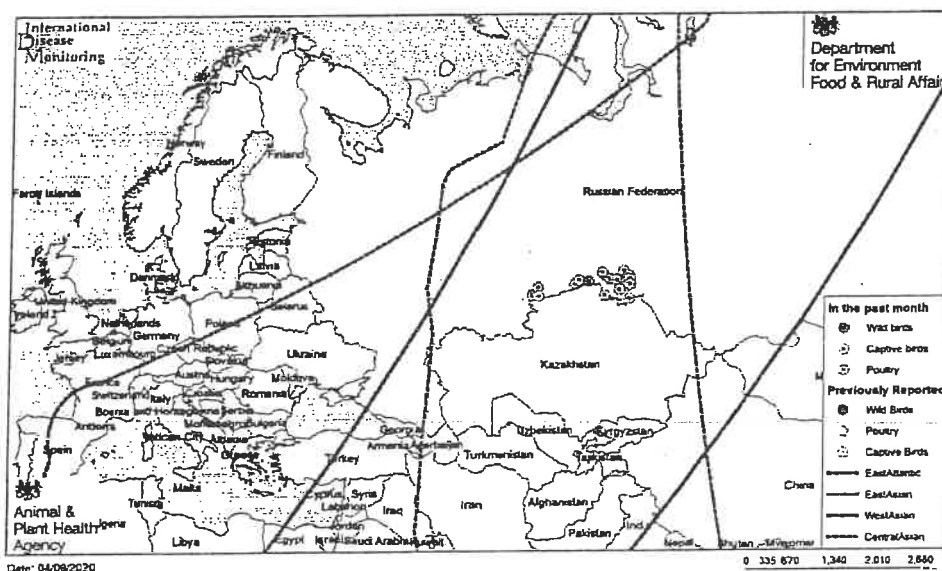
International Disease Monitoring

Department for Environment Food & Rural Affai

Faroe Islands
Norway
Sweden
Finland
Estonia
Latvia
Lithuania
Denmark
United Kingdom
Ireland
Netherlands
Belgium
Germany
Luxembourg
Poland
Belarus
Czech Republic
Slovakia
Ukraine
Austria
Hungary
Moldova
Romania
Switzerland
Italy
Bosnia and Herzegovina
Serbia
Montenegro
Bulgaria
Andorra
Spain
Vatican City
Albania
Greece
Turkey
Georgia
Armenia
Azerbaijan
Malta
Tunisia
Cyprus
Syria
Lebanon
Iraq
Iran
Jordan
Israel
Egypt
Libya
Saudi Arabia
Kuwait
Russian Federation
Kazakhstan
Uzbekistan
Kyrgyzstan
Turkmenistan
Tajikistan
Afghanistan
Pakistan
India
Nepal
Bhutan
Myanmar
China

In the past month
Wild birds
Captive birds
Poultry
Previously Reported
Wild Birds
Poultry
Captive Birds
EastAtlantic
EastAsian
WestAsian
CentralAsian

Animal & Plant Health Agency

Date: 04/09/2020

0 335 670 1,340 2,010 2,680